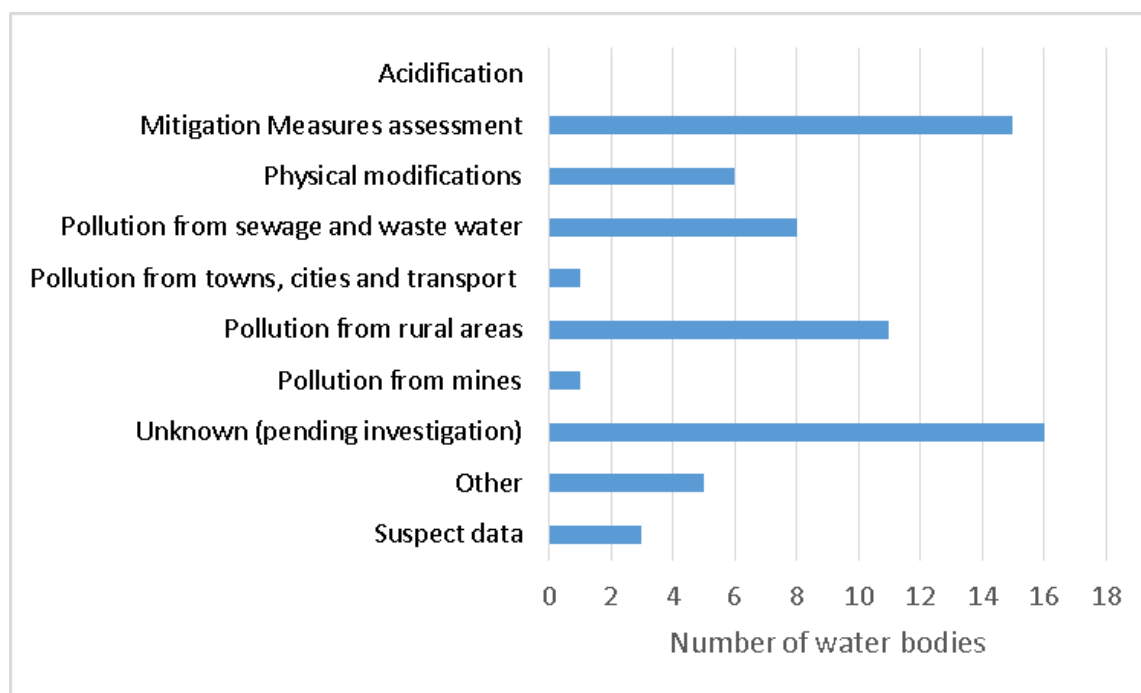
Acidification
Mitigation Measures assessment
Physical modifications
Pollution from sewage and waste water
Pollution from towns, cities and transport
Pollution from rural areas
Pollution from mines
Unknown (pending investigation)
Other
Suspect data

0 2 4 6 8 10 12 14 16 18
Number of water bodies